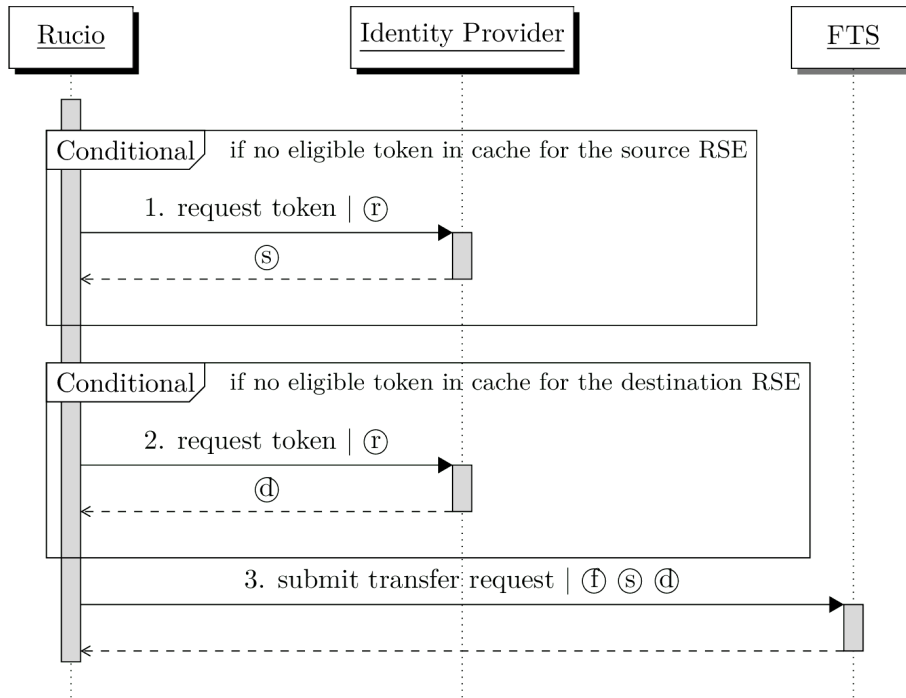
Rucio

Identity Provider

FTS

Conditional if no eligible token in cache for the source RSE

1. request token | ⓡ

ⓢ

Conditional if no eligible token in cache for the destination RSE

2. request token | ⓡ

ⓓ

3. submit transfer request | ⓕ ⓢ ⓓ